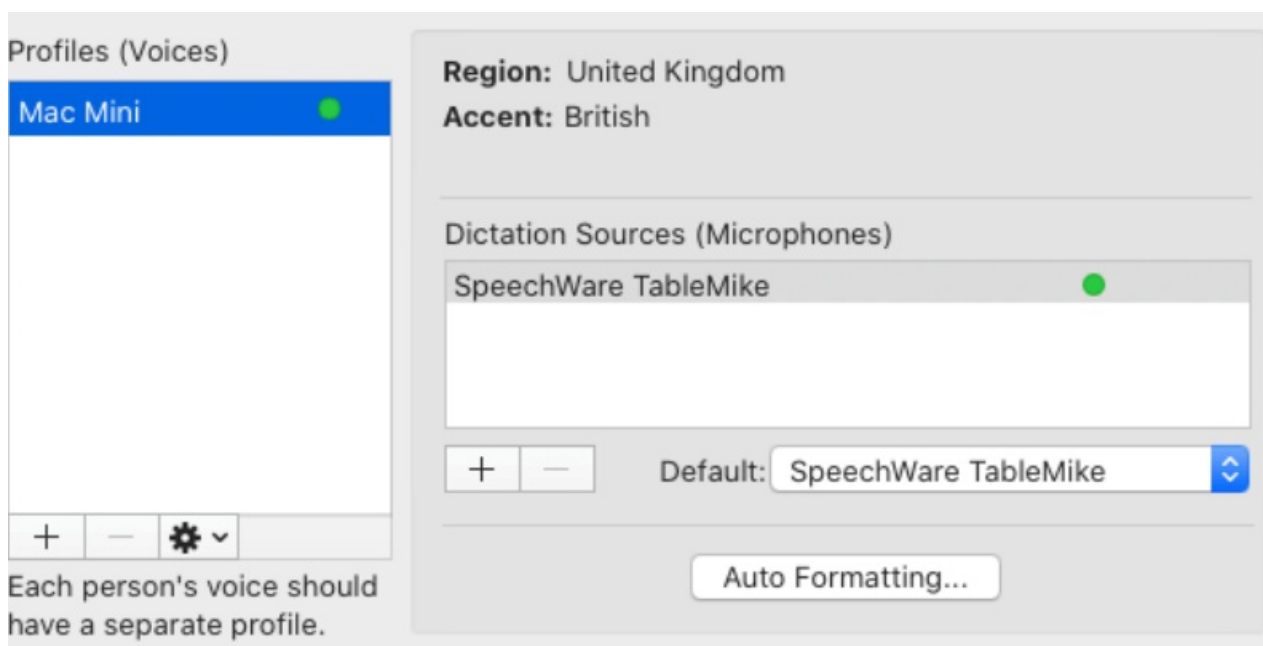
Profiles (Voices)

Mac Mini

+ —

Each person's voice should have a separate profile.

**Region:** United Kingdom
**Accent:** British

Dictation Sources (Microphones)

SpeechWare TableMike

+ —

Default: SpeechWare TableMike

Auto Formatting...